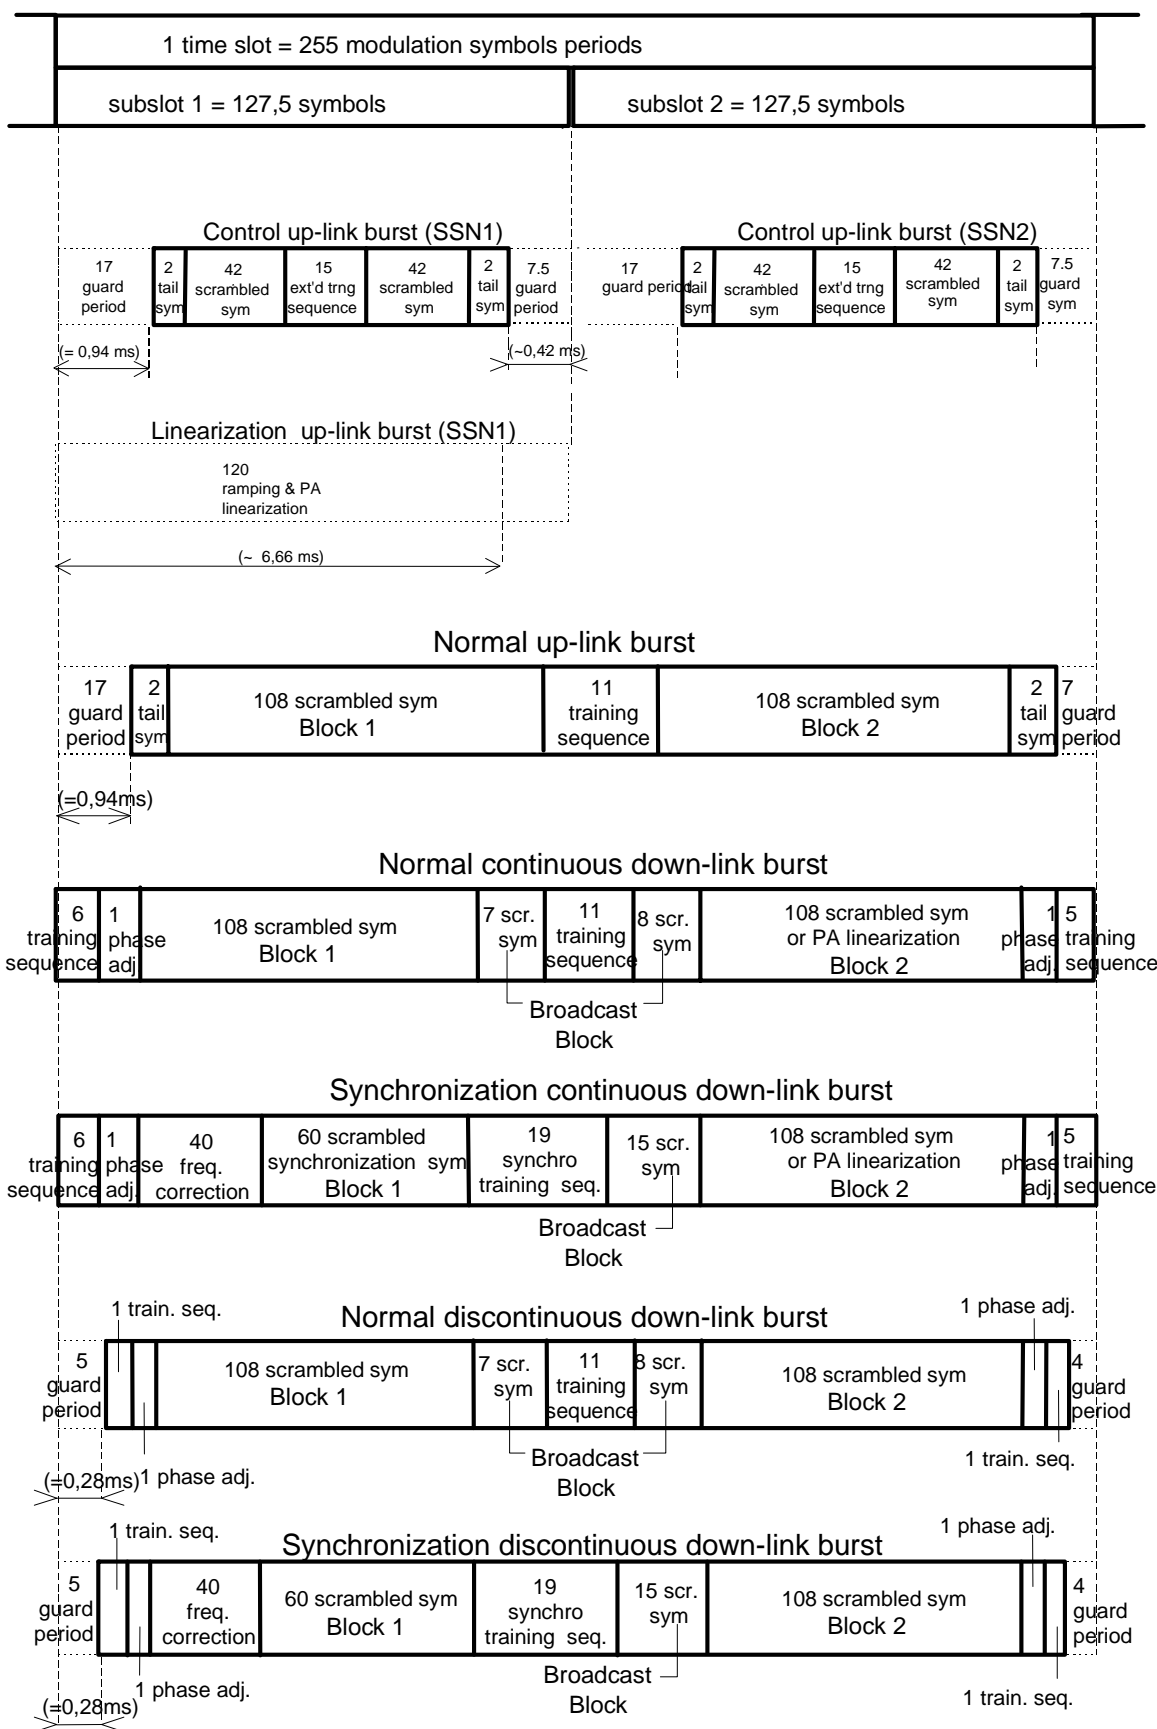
1 time slot = 255 modulation symbols periods

subslot 1 = 127,5 symbols

subslot 2 = 127,5 symbols

Control up-link burst (SSN1)

17 guard period

2 tail sym

42 scrambled sym

15 ext'd trng sequence

42 scrambled sym

2 tail sym

7.5 guard period

(= 0,94 ms)

(~0,42 ms)

Control up-link burst (SSN2)

17 guard period

2 tail sym

42 scrambled sym

15 ext'd trng sequence

42 scrambled sym

2 tail sym

7.5 guard sym

Linearization up-link burst (SSN1)

120 ramping & PA linearization

(~ 6,66 ms)

Normal up-link burst

17 guard period

2 tail sym

108 scrambled sym Block 1

11 training sequence

108 scrambled sym Block 2

2 tail sym

7 guard period

(=0,94ms)

Normal continuous down-link burst

6 training sequence

1 phase adj

108 scrambled sym Block 1

7 scr. sym

11 training sequence

8 scr. sym

108 scrambled sym or PA linearization Block 2

1 phase adj.

5 training sequence

Broadcast Block

Synchronization continuous down-link burst

6 training sequence

1 phase adj.

40 freq. correction

60 scrambled synchronization sym Block 1

19 synchro training seq.

15 scr. sym

108 scrambled sym or PA linearization Block 2

1 phase adj.

5 training sequence

Broadcast Block

1 train. seq.

Normal discontinuous down-link burst

1 phase adj.

5 guard period

108 scrambled sym Block 1

7 scr. sym

11 training sequence

8 scr. sym

108 scrambled sym Block 2

4 guard period

Broadcast Block

1 phase adj.

1 train. seq.

(=0,28ms)

1 train. seq.

Synchronization discontinuous down-link burst

1 phase adj.

5 guard period

40 freq. correction

60 scrambled sym Block 1

19 synchro training seq.

15 scr. sym

108 scrambled sym Block 2

4 guard period

Broadcast Block

1 phase adj.

1 train. seq.

(=0,28ms)